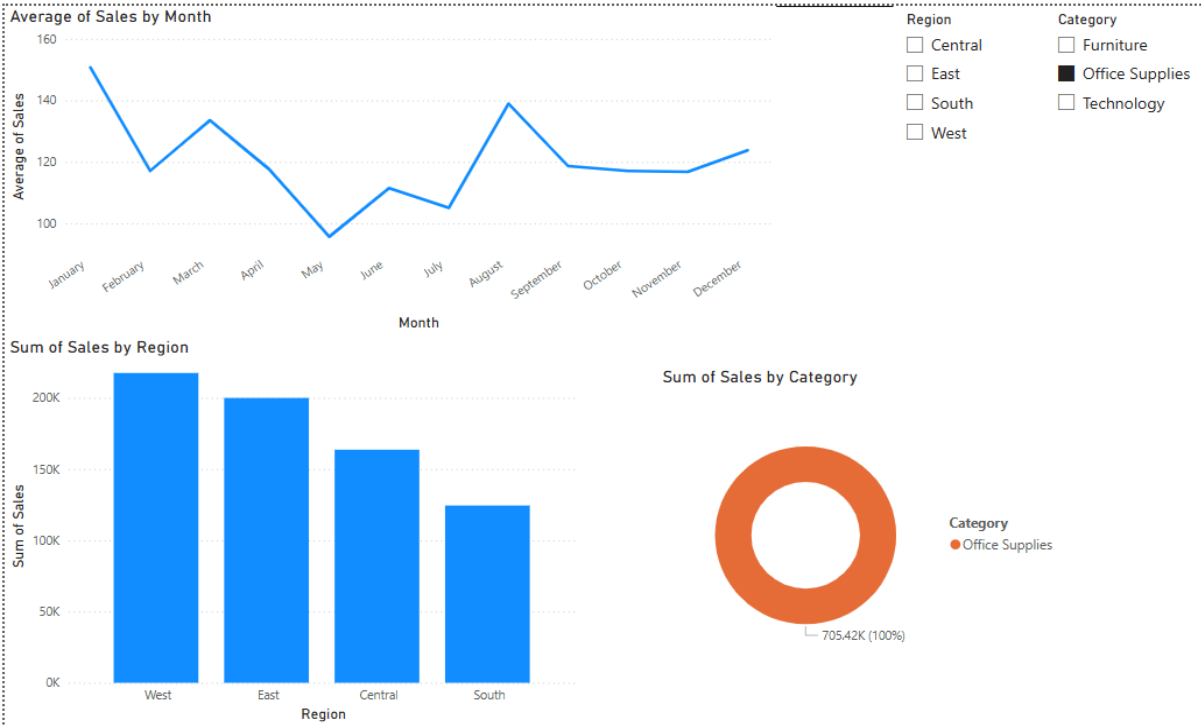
Average of Sales by Month

160
140
120
100

Average of Sales

January
February
March
April
May
June
July
August
September
October
November
December

Month

Region
Central
East
South
West

Category
Furniture
Office Supplies
Technology

Sum of Sales by Region

200K
150K
100K
50K
0K

Sum of Sales

West
East
Central
South

Region

Sum of Sales by Category

Category
Office Supplies

705.42K (100%)